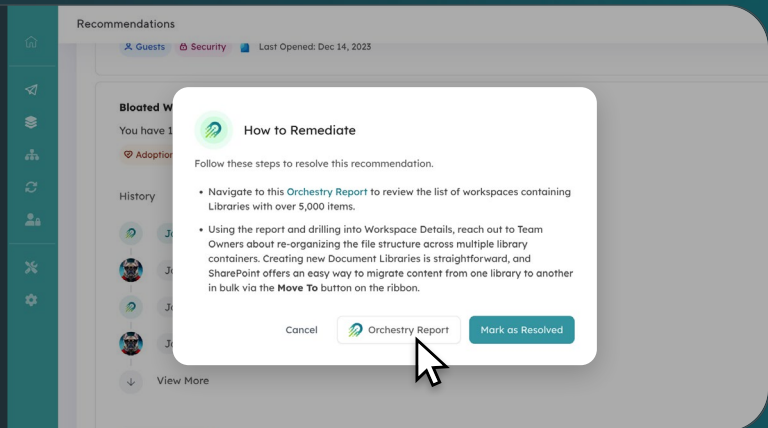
Recommendations

Guests Security Last Opened: Dec 14, 2023

Bloated W

You have 1

Adoption

History

Jo

Jo

Jo

Jo

View More

How to Remediate

Follow these steps to resolve this recommendation.

• Navigate to this Orchestry Report to review the list of workspaces containing Libraries with over 5,000 items.

• Using the report and drilling into Workspace Details, reach out to Team Owners about re-organizing the file structure across multiple library containers. Creating new Document Libraries is straightforward, and SharePoint offers an easy way to migrate content from one library to another in bulk via the **Move To** button on the ribbon.

Cancel

Orchestry Report

Mark as Resolved